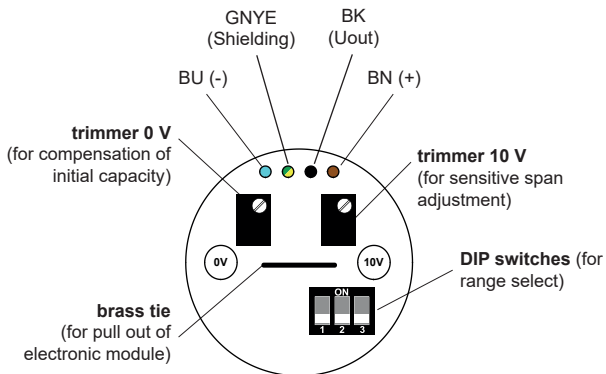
GNYE
(Shielding)

BK
(Uout)

BU (-)

BN (+)

**trimmer 0 V**
(for compensation of initial capacity)

**trimmer 10 V**
(for sensitive span adjustment)

0V

10V

ON
1 2 3

**DIP switches** (for range select)

**brass tie**
(for pull out of electronic module)